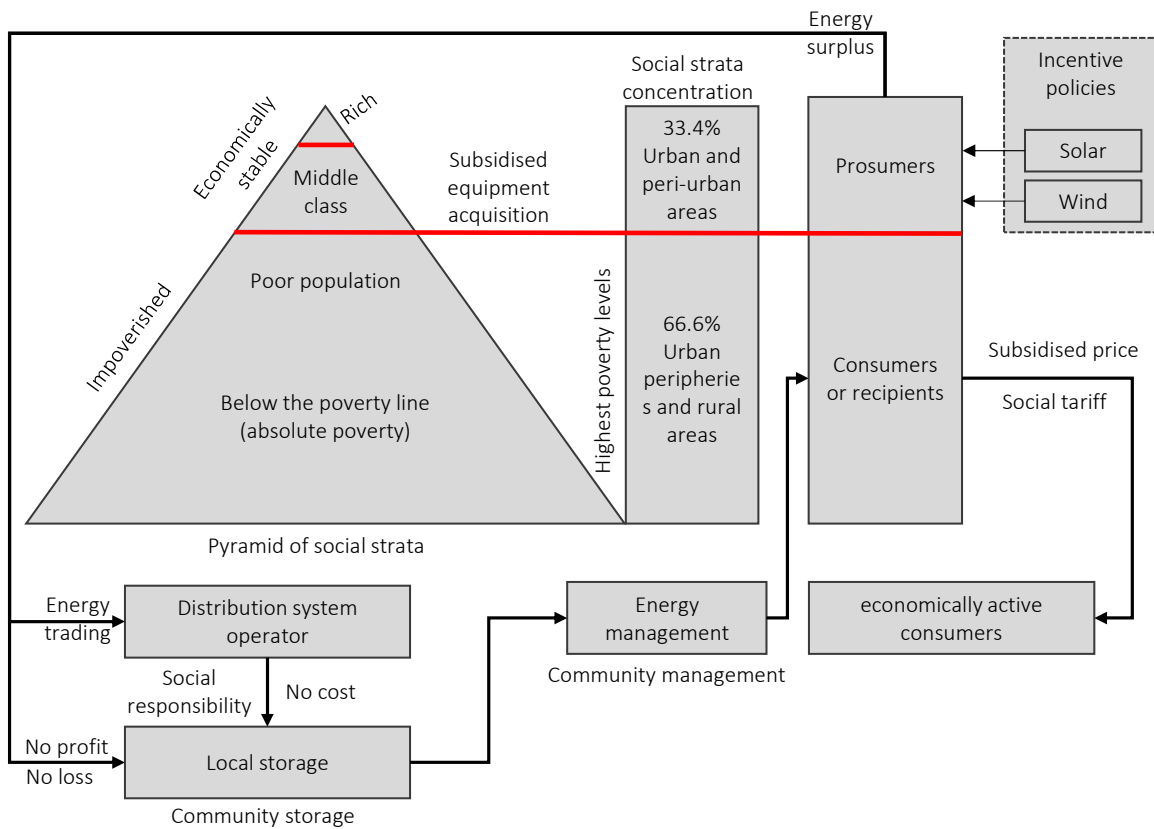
Energy surplus

Incentive policies

Solar

Wind

Social strata concentration

Economically stable

Rich

Middle class

Subsidised equipment acquisition

33.4% Urban and peri-urban areas

Prosumers

Impoverished

Poor population

Below the poverty line (absolute poverty)

Highest poverty levels

66.6% Urban peripheries and rural areas

Consumers or recipients

Subsidised price

Social tariff

Pyramid of social strata

Energy trading

Distribution system operator

Energy management

economically active consumers

Community management

Social responsibility

No cost

No profit

No loss

Local storage

Community storage